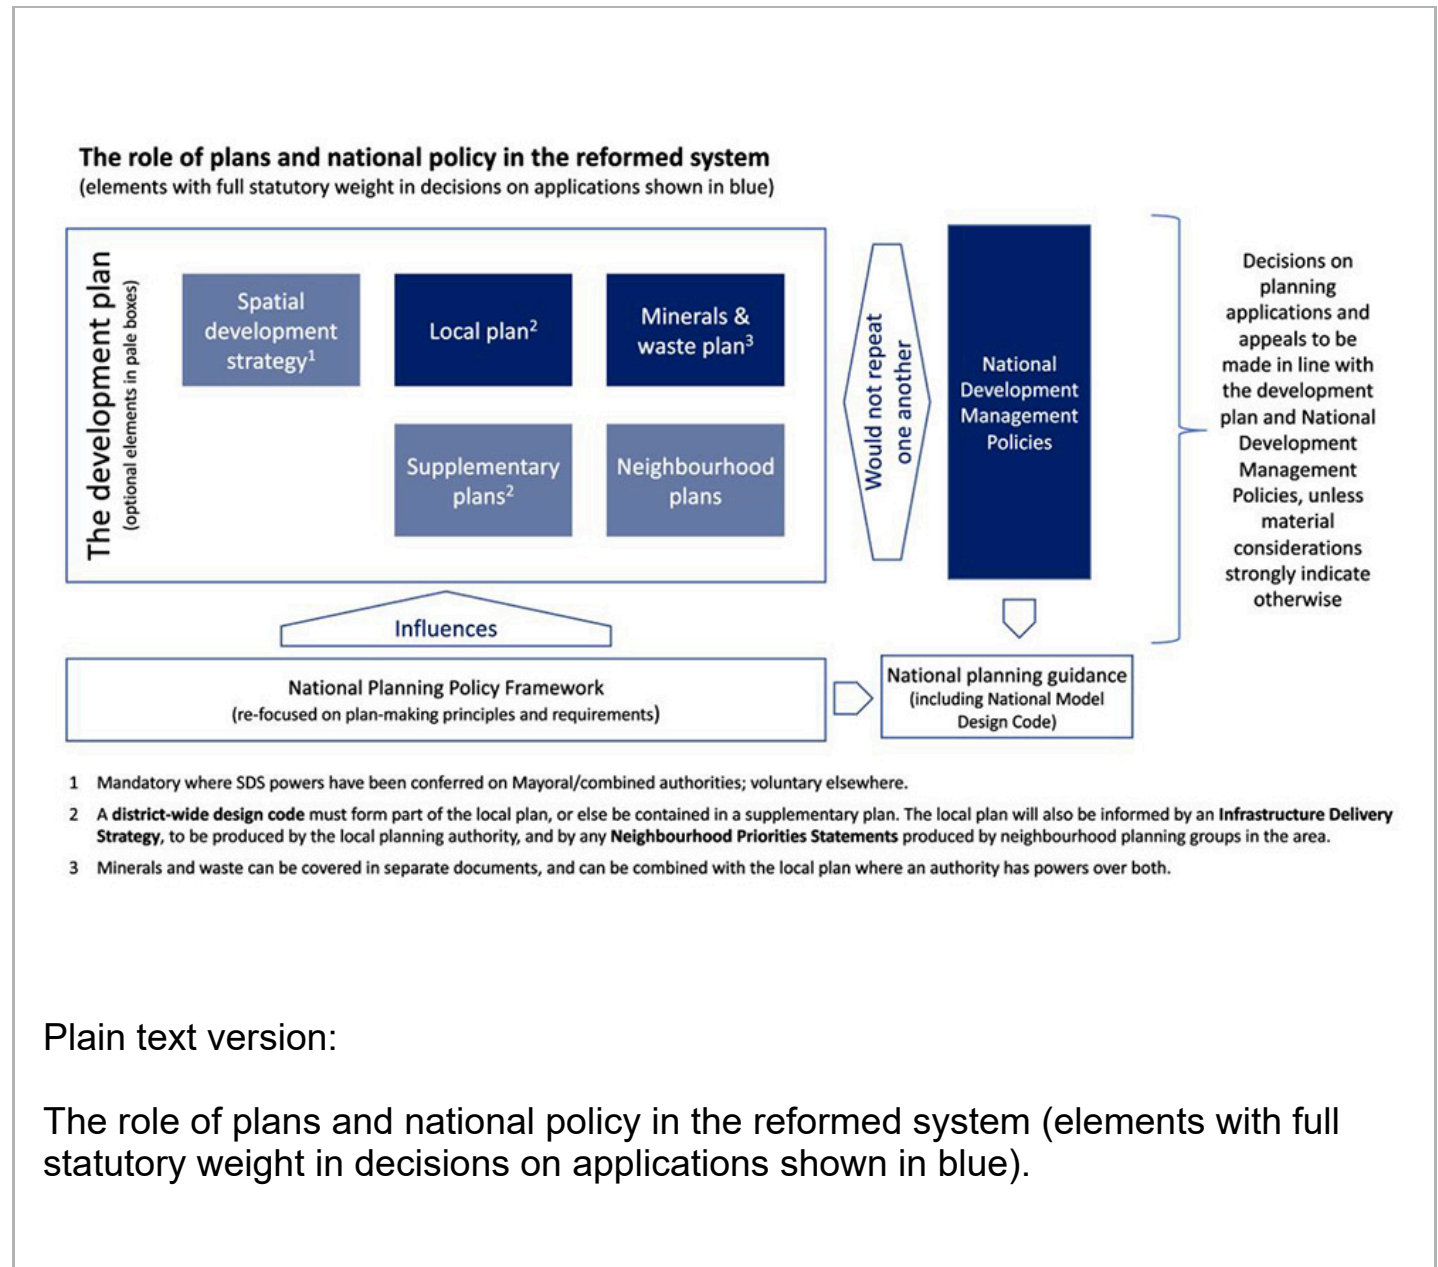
The role of plans and national policy in the reformed system
(elements with full statutory weight in decisions on applications shown in blue)

The development plan
(optional elements in pale boxes)

Spatial development strategy$^1$

Local plan$^2$

Minerals & waste plan$^3$

Supplementary plans$^2$

Neighbourhood plans

Would not repeat one another

National Development Management Policies

Decisions on planning applications and appeals to be made in line with the development plan and National Development Management Policies, unless material considerations strongly indicate otherwise

Influences

National Planning Policy Framework
(re-focused on plan-making principles and requirements)

National planning guidance
(including National Model Design Code)

1 Mandatory where SDS powers have been conferred on Mayoral/combined authorities; voluntary elsewhere.

2 A district-wide design code must form part of the local plan, or else be contained in a supplementary plan. The local plan will also be informed by an Infrastructure Delivery Strategy, to be produced by the local planning authority, and by any Neighbourhood Priorities Statements produced by neighbourhood planning groups in the area.

3 Minerals and waste can be covered in separate documents, and can be combined with the local plan where an authority has powers over both.

Plain text version:

The role of plans and national policy in the reformed system (elements with full statutory weight in decisions on applications shown in blue).